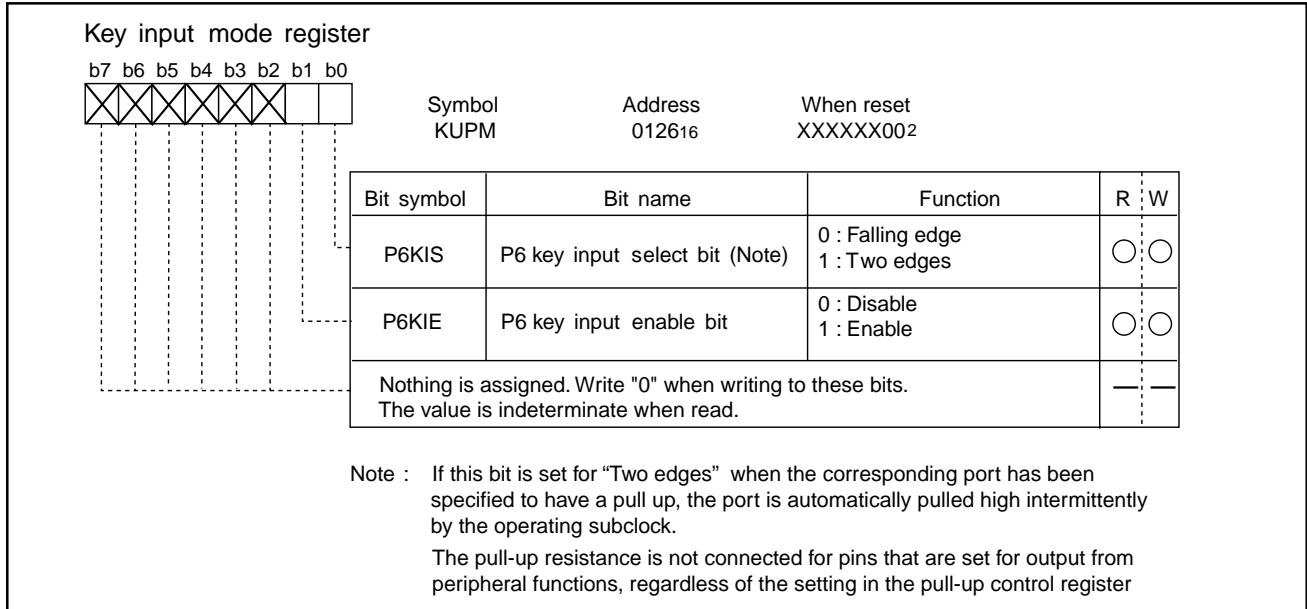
Key input mode register

b7 b6 b5 b4 b3 b2 b1 b0

Symbol
KUPM

Address
$0126_{16}$

When reset
$XXXXXX00_2$

| Bit symbol | Bit name | Function | R | W |
|---|---|---|---|---|
| P6KIS | P6 key input select bit (Note) | 0 : Falling edge<br>1 : Two edges | ○ | ○ |
| P6KIE | P6 key input enable bit | 0 : Disable<br>1 : Enable | ○ | ○ |
| Nothing is assigned. Write "0" when writing to these bits. The value is indeterminate when read. | | | — | — |

Note : If this bit is set for "Two edges" when the corresponding port has been specified to have a pull up, the port is automatically pulled high intermittently by the operating subclock.

The pull-up resistance is not connected for pins that are set for output from peripheral functions, regardless of the setting in the pull-up control register